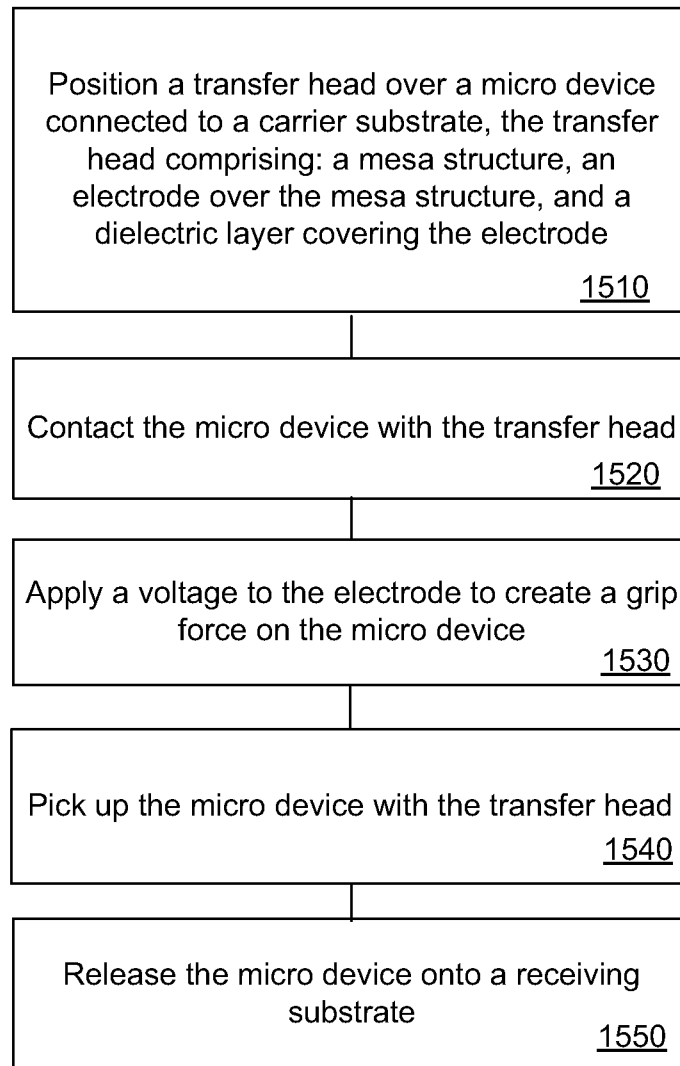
Position a transfer head over a micro device connected to a carrier substrate, the transfer head comprising: a mesa structure, an electrode over the mesa structure, and a dielectric layer covering the electrode

1510

Contact the micro device with the transfer head

1520

Apply a voltage to the electrode to create a grip force on the micro device

1530

Pick up the micro device with the transfer head

1540

Release the micro device onto a receiving substrate

1550